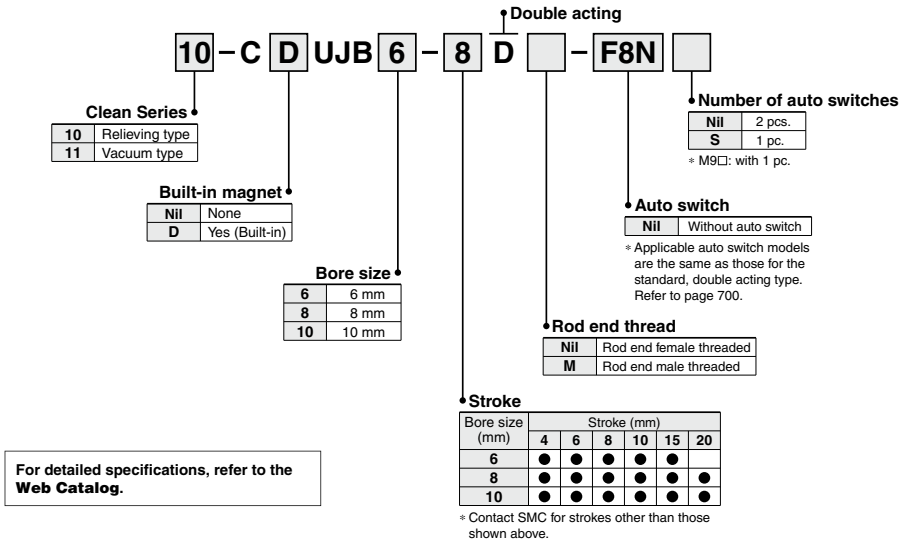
Double acting

10 – C D UJB 6 – 8 D – F8N

Clean Series

| 10 | Relieving type |
|---|---|
| 11 | Vacuum type |

Built-in magnet

| Nil | None |
|---|---|
| D | Yes (Built-in) |

Bore size

| 6 | 6 mm |
|---|---|
| 8 | 8 mm |
| 10 | 10 mm |

Number of auto switches

| Nil | 2 pcs. |
|---|---|
| S | 1 pc. |

* M9□: with 1 pc.

Auto switch

| Nil | Without auto switch |
|---|---|

* Applicable auto switch models are the same as those for the standard, double acting type. Refer to page 700.

Rod end thread

| Nil | Rod end female threaded |
|---|---|
| M | Rod end male threaded |

Stroke

| Bore size (mm) | Stroke (mm) 4 | 6 | 8 | 10 | 15 | 20 |
|---|---|---|---|---|---|---|
| 6 | ● | ● | ● | ● | ● | |
| 8 | ● | ● | ● | ● | ● | ● |
| 10 | ● | ● | ● | ● | ● | ● |

* Contact SMC for strokes other than those shown above.

For detailed specifications, refer to the Web Catalog.